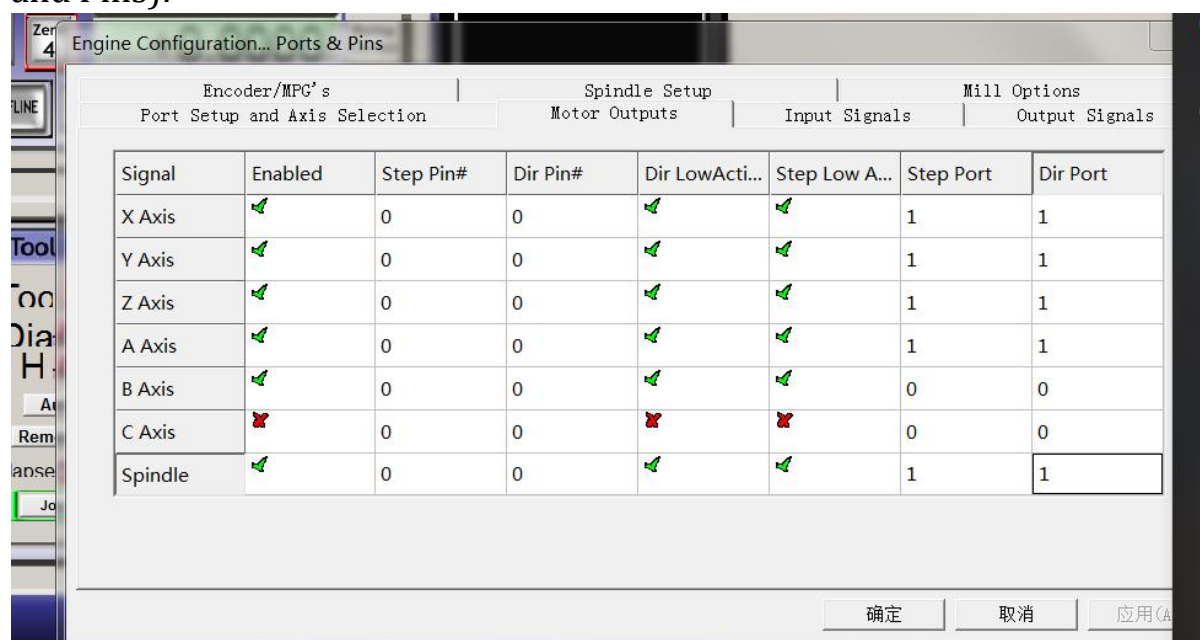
and Pins).

Zer 4

Engine Configuration... Ports & Pins

Encoder/MPG's | Spindle Setup | Mill Options

Port Setup and Axis Selection | Motor Outputs | Input Signals | Output Signals

| Signal | Enabled | Step Pin# | Dir Pin# | Dir LowActi... | Step Low A... | Step Port | Dir Port |
|---|---|---|---|---|---|---|---|
| X Axis | ✔ | 0 | 0 | ✔ | ✔ | 1 | 1 |
| Y Axis | ✔ | 0 | 0 | ✔ | ✔ | 1 | 1 |
| Z Axis | ✔ | 0 | 0 | ✔ | ✔ | 1 | 1 |
| A Axis | ✔ | 0 | 0 | ✔ | ✔ | 1 | 1 |
| B Axis | ✔ | 0 | 0 | ✔ | ✔ | 0 | 0 |
| C Axis | ✘ | 0 | 0 | ✘ | ✘ | 0 | 0 |
| Spindle | ✔ | 0 | 0 | ✔ | ✔ | 1 | 1 |

LINE

Tool

Too

Dia

H

Au

Rem

lapse

Jo

确定 取消 应用(A